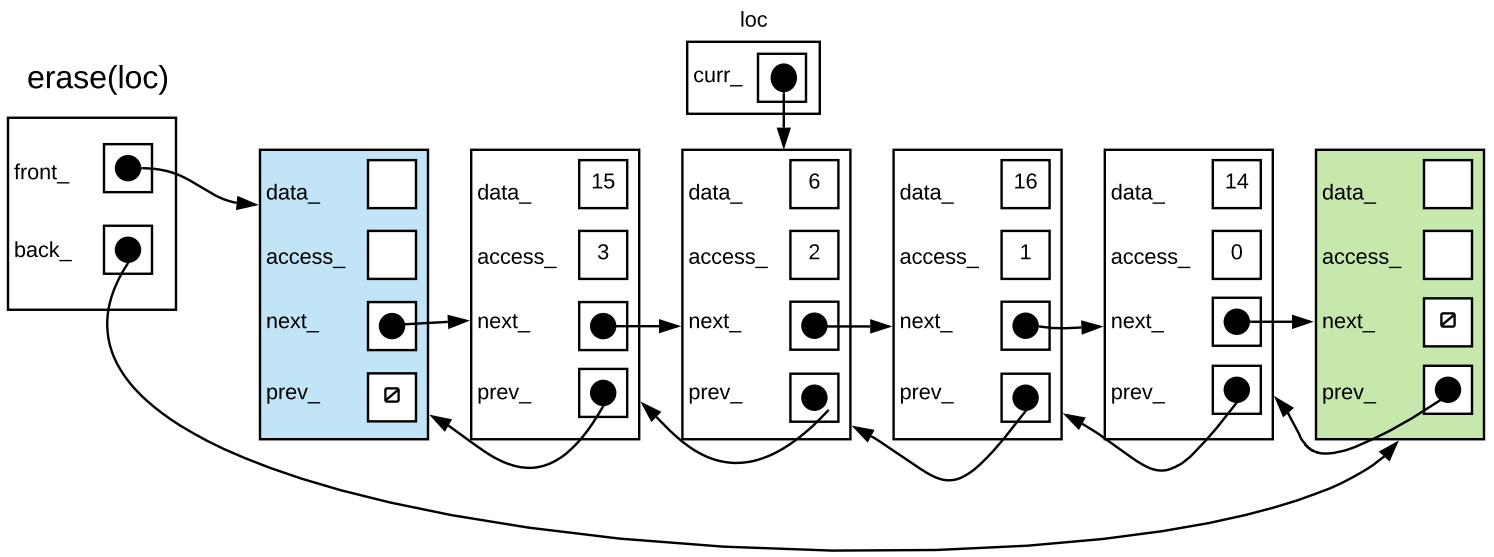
loc

curr_

erase(loc)

front_

back_

data_

access_

next_

prev_

data_ 15

access_ 3

next_

prev_

data_ 6

access_ 2

next_

prev_

data_ 16

access_ 1

next_

prev_

data_ 14

access_ 0

next_

prev_

data_

access_

next_

prev_